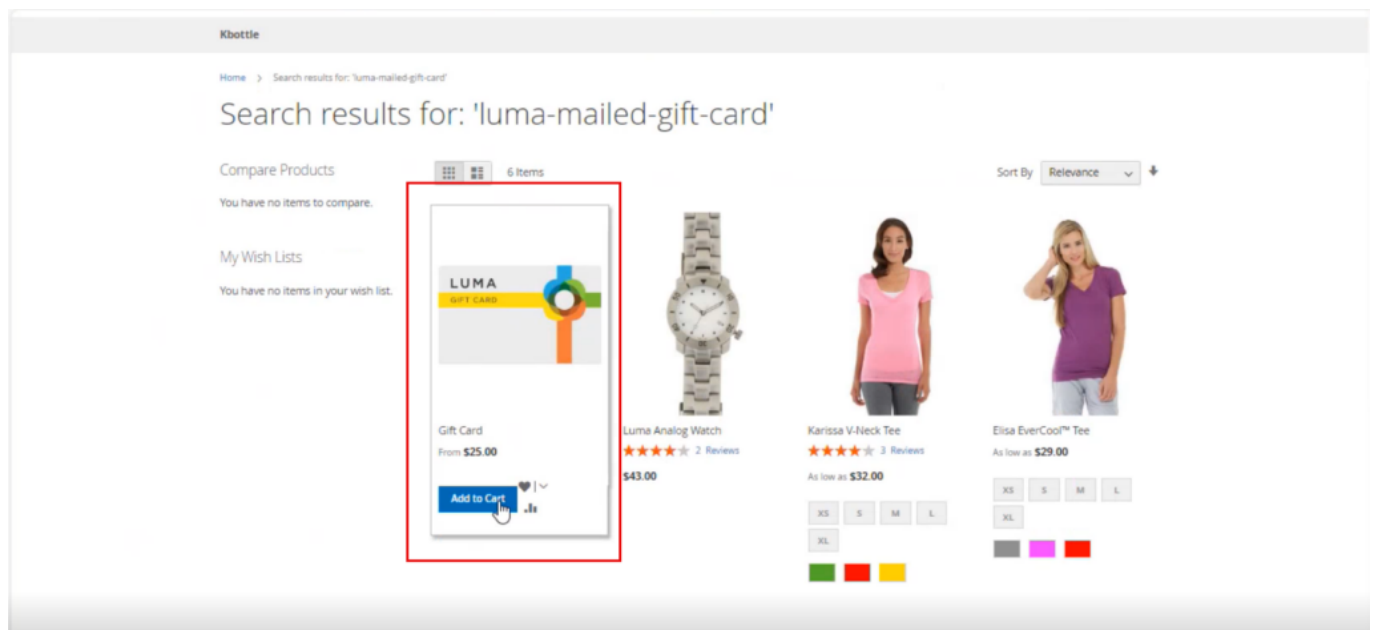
Kbottle

Home > Search results for: 'luma-mailed-gift-card'

Search results for: 'luma-mailed-gift-card'

Compare Products

You have no items to compare.

My Wish Lists

You have no items in your wish list.

6 Items

Sort By Relevance

LUMA
GIFT CARD

Gift Card
From $25.00
Add to Cart

Luma Analog Watch
2 Reviews
$43.00

Karissa V-Neck Tee
3 Reviews
As low as $32.00
XS S M L XL

Elisa EverCool™ Tee
As low as $29.00
XS S M L XL